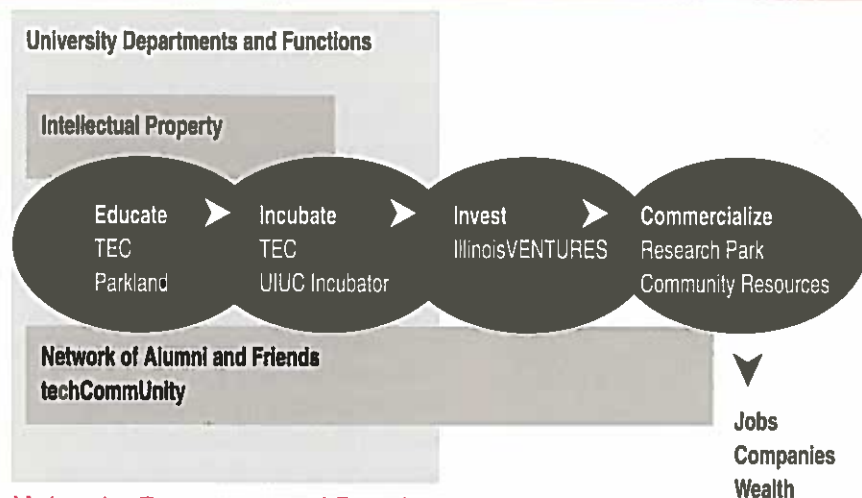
University Departments and Functions

Intellectual Property

Educate
TEC
Parkland

Incubate
TEC
UIUC Incubator

Invest
IllinoisVENTURES

Commercialize
Research Park
Community Resources

Network of Alumni and Friends
techCommUnity

Jobs
Companies
Wealth

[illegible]